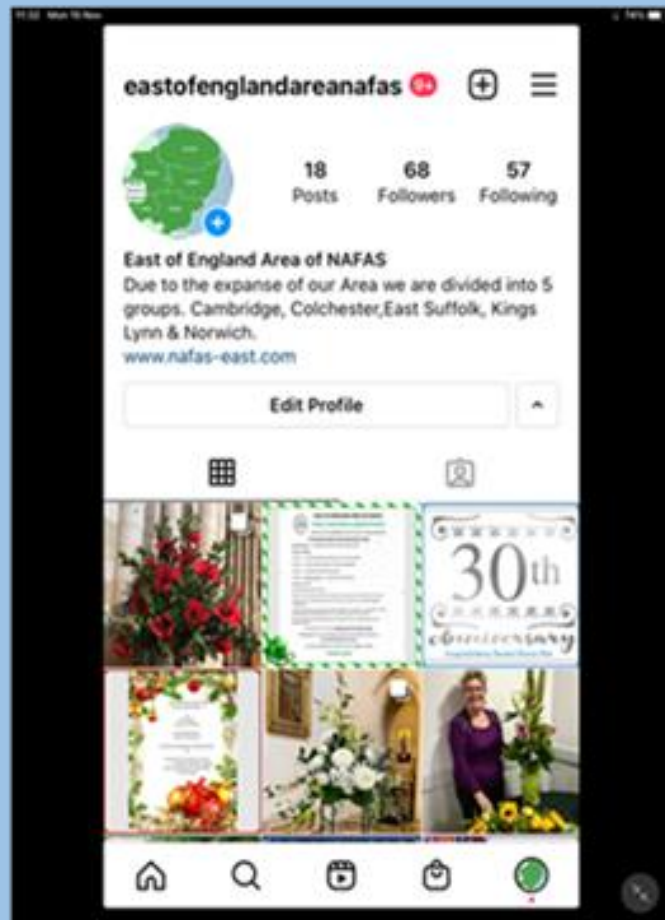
eastofenglandareanafas 9+

18
Posts

68
Followers

57
Following

East of England Area of NAFAS
Due to the expanse of our Area we are divided into 5 groups. Cambridge, Colchester,East Suffolk, Kings Lynn & Norwich.
www.nafas-east.com

Edit Profile

30th
Anniversary